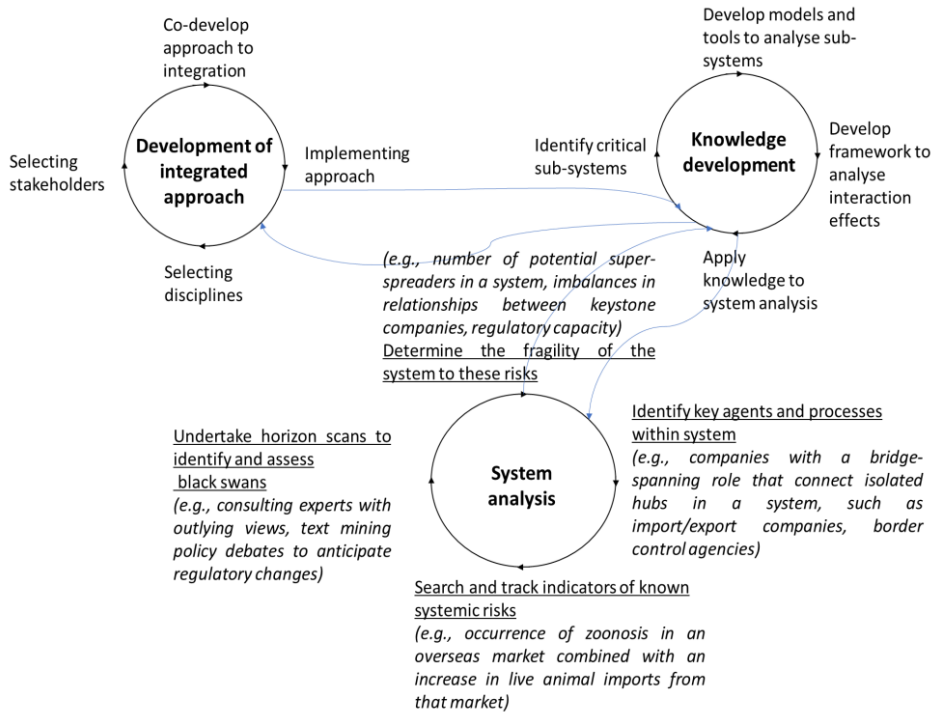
Co-develop approach to integration

Selecting stakeholders

Development of integrated approach

Implementing approach

Selecting disciplines

Develop models and tools to analyse sub-systems

Identify critical sub-systems

Knowledge development

Develop framework to analyse interaction effects

Apply knowledge to system analysis

(e.g., number of potential super-spreaders in a system, imbalances in relationships between keystone companies, regulatory capacity)
Determine the fragility of the system to these risks

Undertake horizon scans to identify and assess black swans
(e.g., consulting experts with outlying views, text mining policy debates to anticipate regulatory changes)

System analysis

Identify key agents and processes within system
(e.g., companies with a bridge-spanning role that connect isolated hubs in a system, such as import/export companies, border control agencies)

Search and track indicators of known systemic risks
(e.g., occurrence of zoonosis in an overseas market combined with an increase in live animal imports from that market)